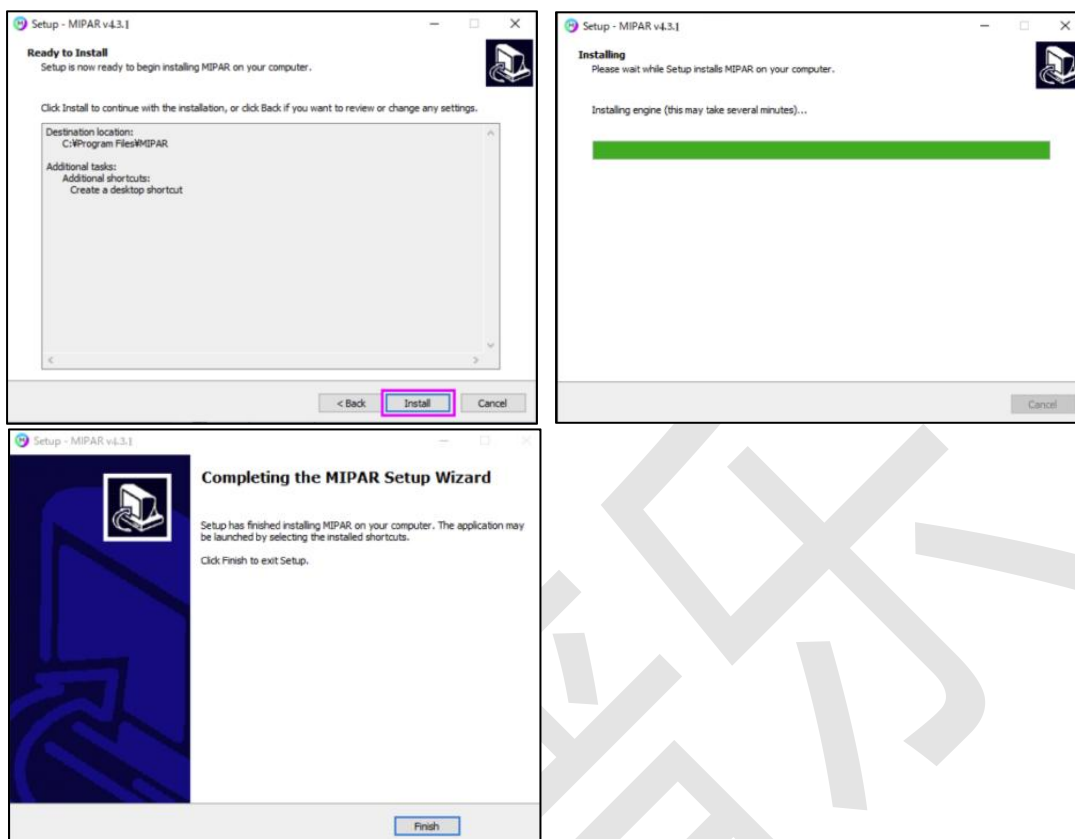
Setup - MIPAR v4.3.1

Ready to Install
Setup is now ready to begin installing MIPAR on your computer.

Click Install to continue with the installation, or click Back if you want to review or change any settings.

Destination location:
C:¥Program Files¥MIPAR

Additional tasks:
Additional shortcuts:
Create a desktop shortcut

< Back Install Cancel

Setup - MIPAR v4.3.1

Installing
Please wait while Setup installs MIPAR on your computer.

Installing engine (this may take several minutes)...

Cancel

Setup - MIPAR v4.3.1

Completing the MIPAR Setup Wizard

Setup has finished installing MIPAR on your computer. The application may be launched by selecting the installed shortcuts.

Click Finish to exit Setup.

Finish